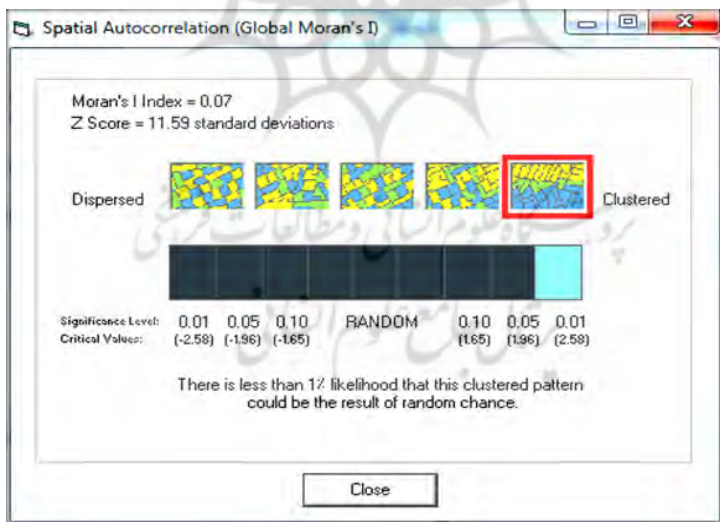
Spatial Autocorrelation (Global Moran's I)

Moran's I Index = 0.07
Z Score = 11.59 standard deviations

Dispersed

Clustered

Significance Level: 0.01 0.05 0.10 RANDOM 0.10 0.05 0.01
Critical Values: (-2.58) (-1.96) (-1.65) (1.65) (1.96) (2.58)

There is less than 1% likelihood that this clustered pattern could be the result of random chance.

Close